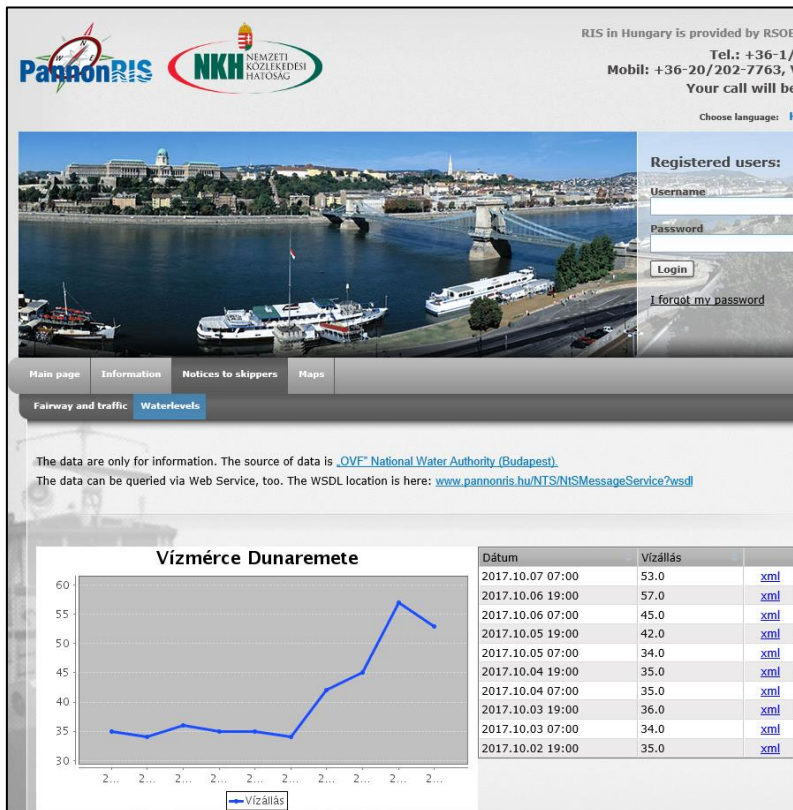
PannonRIS

NKH NEMZETI KÖZLEKEDÉSI HATÓSÁG

RIS in Hungary is provided by RSOE
Tel.: +36-1/
Mobil: +36-20/202-7763, V
Your call will be

Choose language:

Registered users:
Username
Password
Login
I forgot my password

Main page
Information
Notices to skippers
Maps

Fairway and traffic
Waterlevels

The data are only for information. The source of data is „OVF" National Water Authority (Budapest).
The data can be queried via Web Service, too. The WSDL location is here: www.pannonris.hu/NTS/NtSMessageService?wsdl

Vízmérce Dunaremete

60
55
50
45
40
35
30

2... 2... 2... 2... 2... 2... 2... 2... 2... 2...

Vízállás

| Dátum | Vízállás | |
|---|---|---|
| 2017.10.07 07:00 | 53.0 | xml |
| 2017.10.06 19:00 | 57.0 | xml |
| 2017.10.06 07:00 | 45.0 | xml |
| 2017.10.05 19:00 | 42.0 | xml |
| 2017.10.05 07:00 | 34.0 | xml |
| 2017.10.04 19:00 | 35.0 | xml |
| 2017.10.04 07:00 | 35.0 | xml |
| 2017.10.03 19:00 | 36.0 | xml |
| 2017.10.03 07:00 | 34.0 | xml |
| 2017.10.02 19:00 | 35.0 | xml |